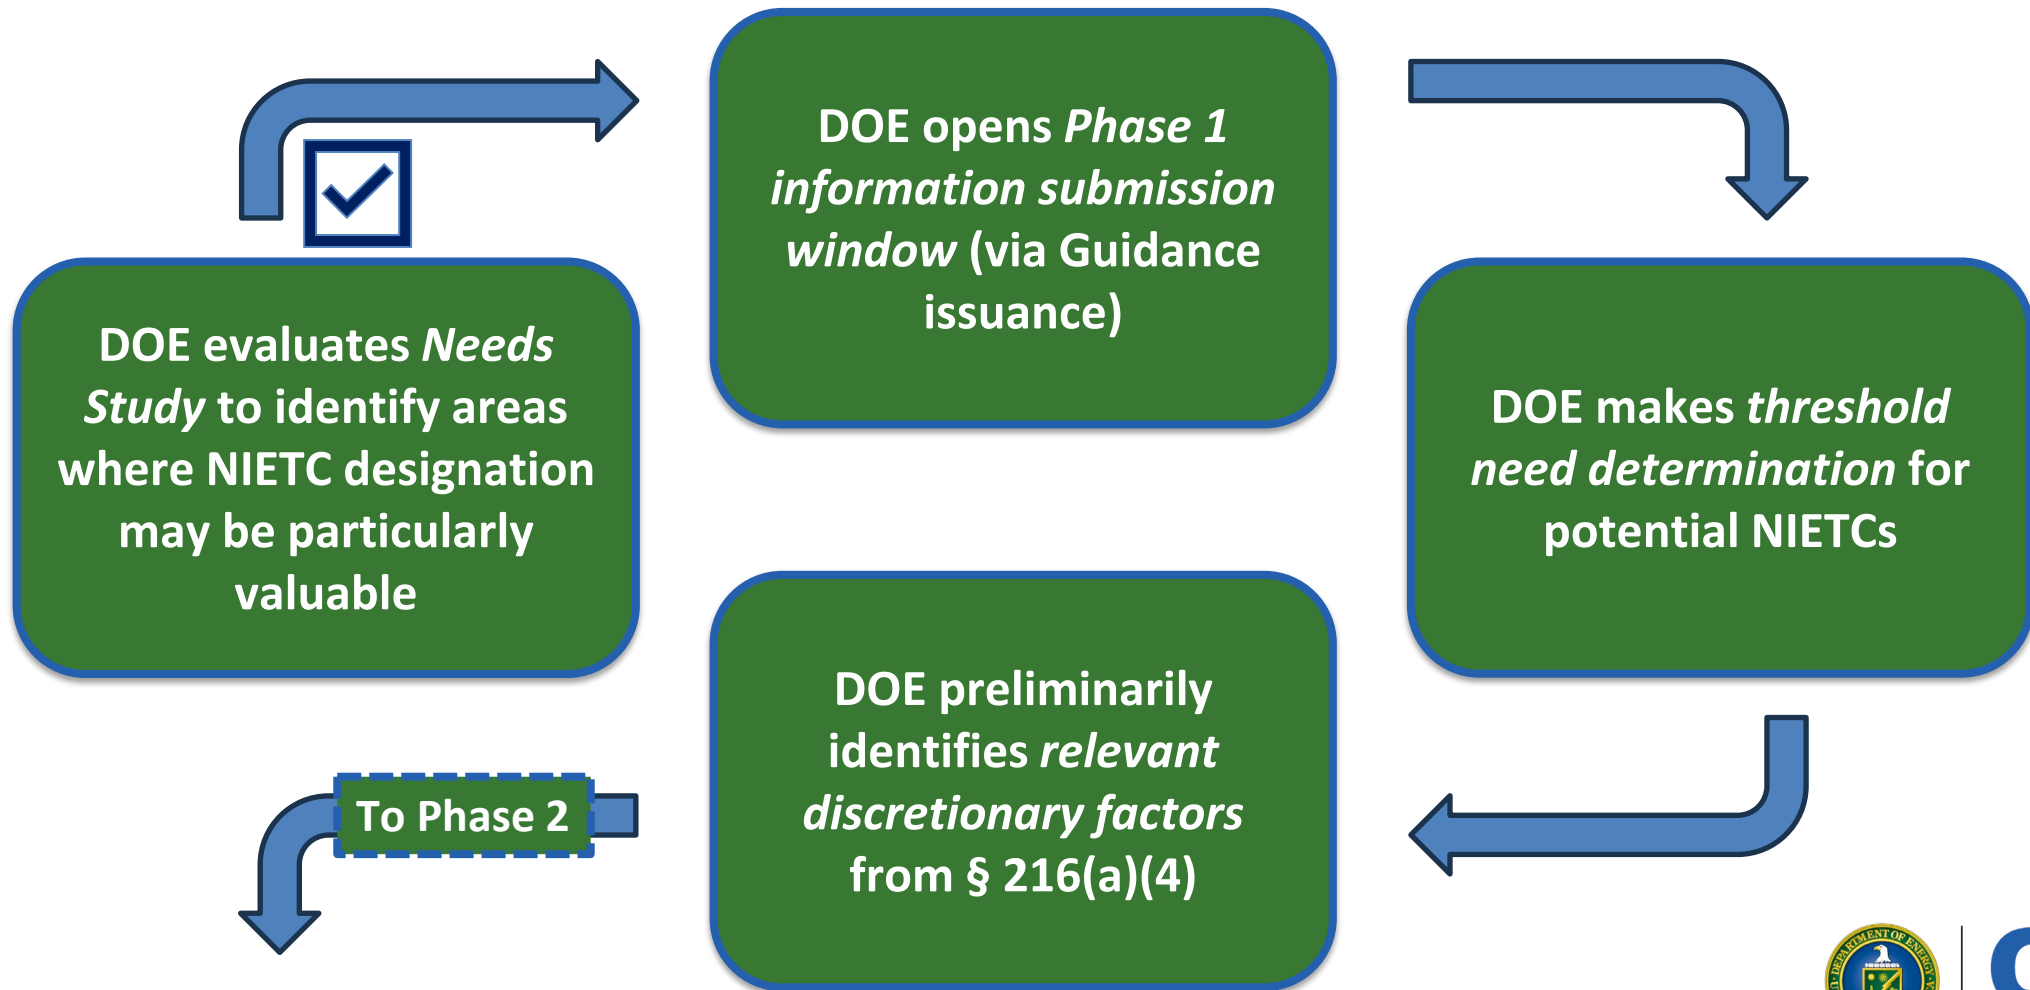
DOE evaluates *Needs Study* to identify areas where NIETC designation may be particularly valuable

DOE opens *Phase 1 information submission window* (via Guidance issuance)

DOE makes *threshold need determination* for potential NIETCs

DOE preliminarily identifies *relevant discretionary factors* from § 216(a)(4)

To Phase 2

U.S. DEPARTMENT OF ENERGY